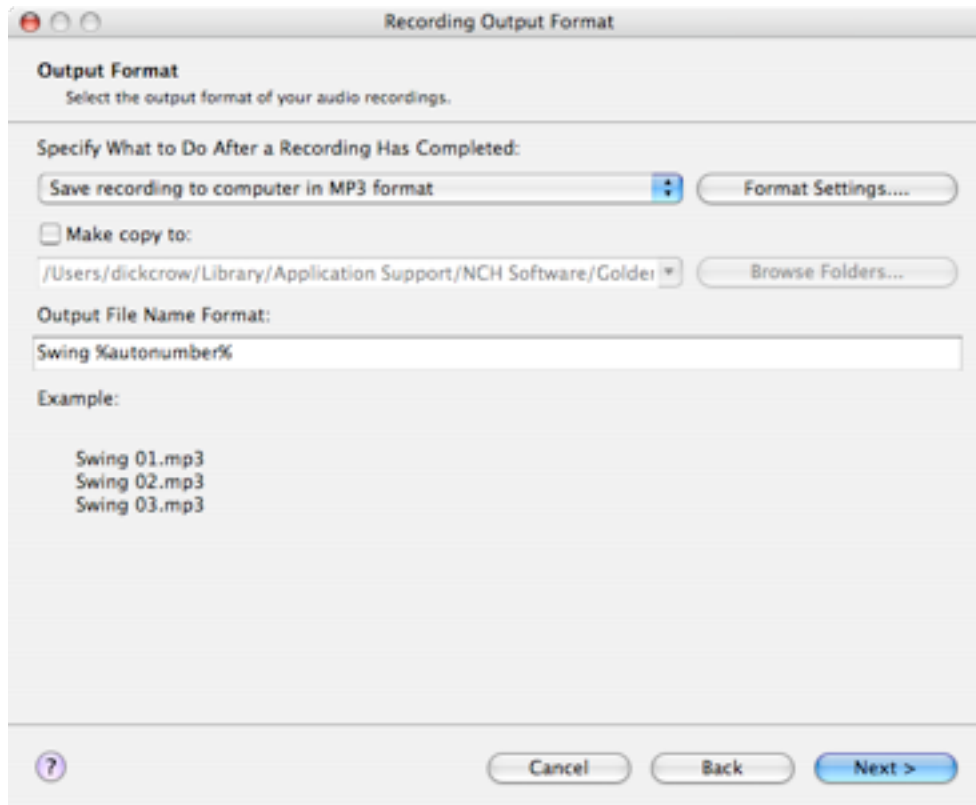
Recording Output Format

Output Format
Select the output format of your audio recordings.

Specify What to Do After a Recording Has Completed:

Save recording to computer in MP3 format

Format Settings....

Make copy to:

/Users/dickcrow/Library/Application Support/NCH Software/Golde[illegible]

Browse Folders...

Output File Name Format:

Swing %autonumber%

Example:

Swing 01.mp3
Swing 02.mp3
Swing 03.mp3

?

Cancel

Back

Next >